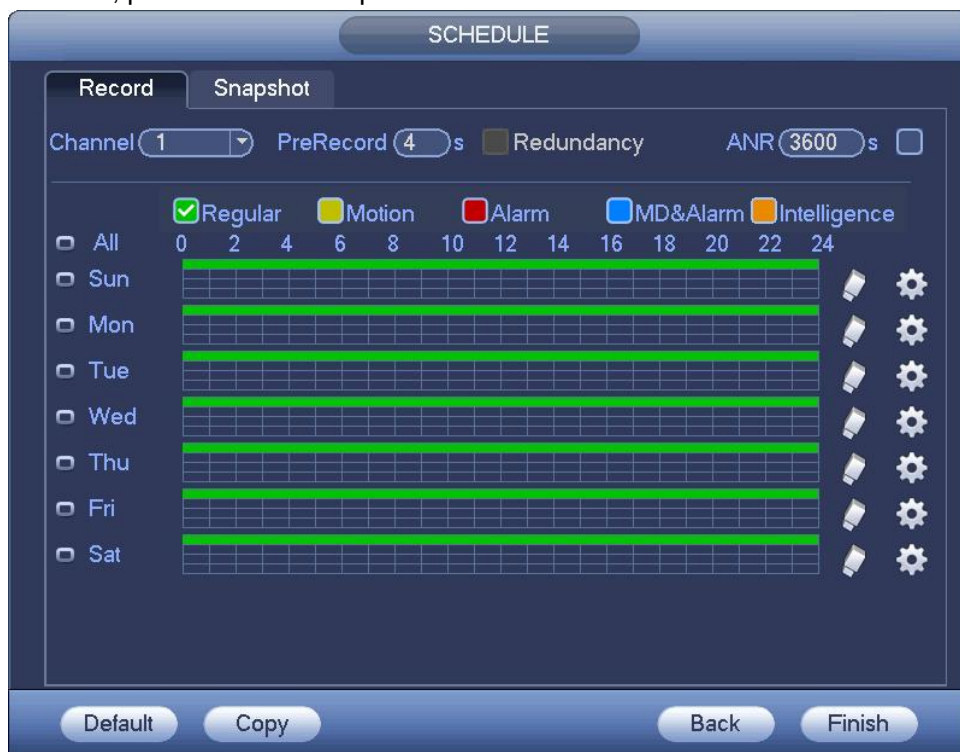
SCHEDULE

Record Snapshot

Channel 1 PreRecord 4 s Redundancy ANR 3600 s

Regular Motion Alarm MD&Alarm Intelligence

All 0 2 4 6 8 10 12 14 16 18 20 22 24

Sun

Mon

Tue

Wed

Thu

Fri

Sat

Default Copy Back Finish